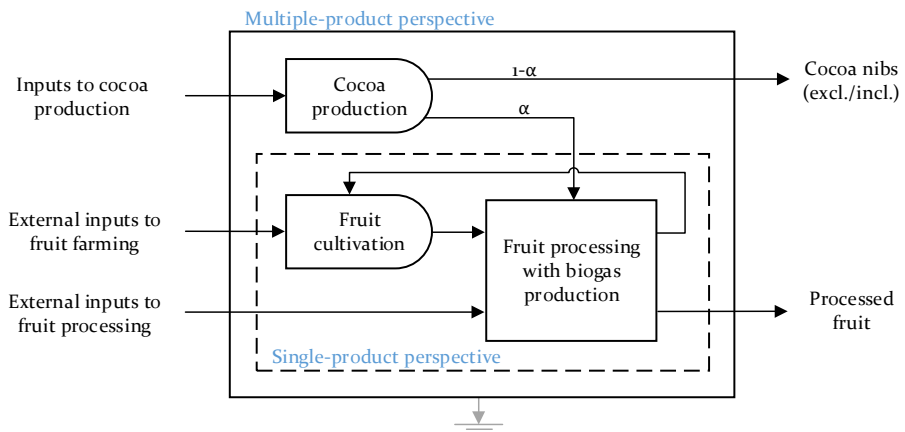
Multiple-product perspective

Inputs to cocoa production

Cocoa production

1-α

Cocoa nibs (excl./incl.)

α

External inputs to fruit farming

Fruit cultivation

Fruit processing with biogas production

External inputs to fruit processing

Processed fruit

Single-product perspective